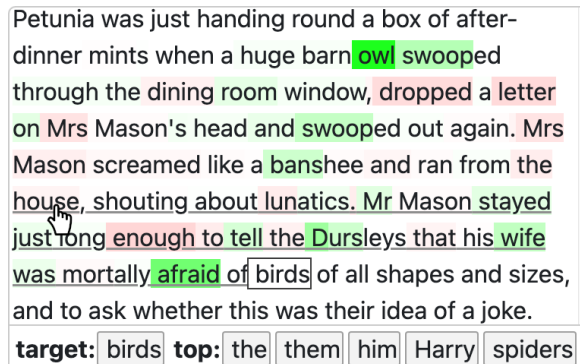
Petunia was just handing round a box of after-dinner mints when a huge barn owl swooped through the dining room window, dropped a letter on Mrs Mason's head and swooped out again. Mrs Mason screamed like a banshee and ran from the house, shouting about lunatics. Mr Mason stayed just long enough to tell the Dursleys that his wife was mortally afraid of birds of all shapes and sizes, and to ask whether this was their idea of a joke.

target: birds top: the them him Harry spiders